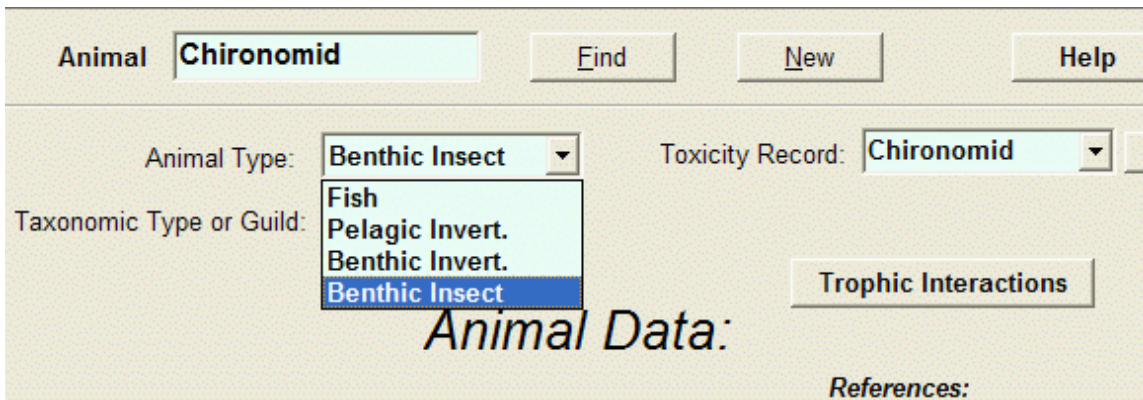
Animal Chironomid

Find

New

Help

Animal Type: Benthic Insect

Toxicity Record: Chironomid

Taxonomic Type or Guild:

Fish
Pelagic Invert.
Benthic Invert.
Benthic Insect

Trophic Interactions

Animal Data:

References: